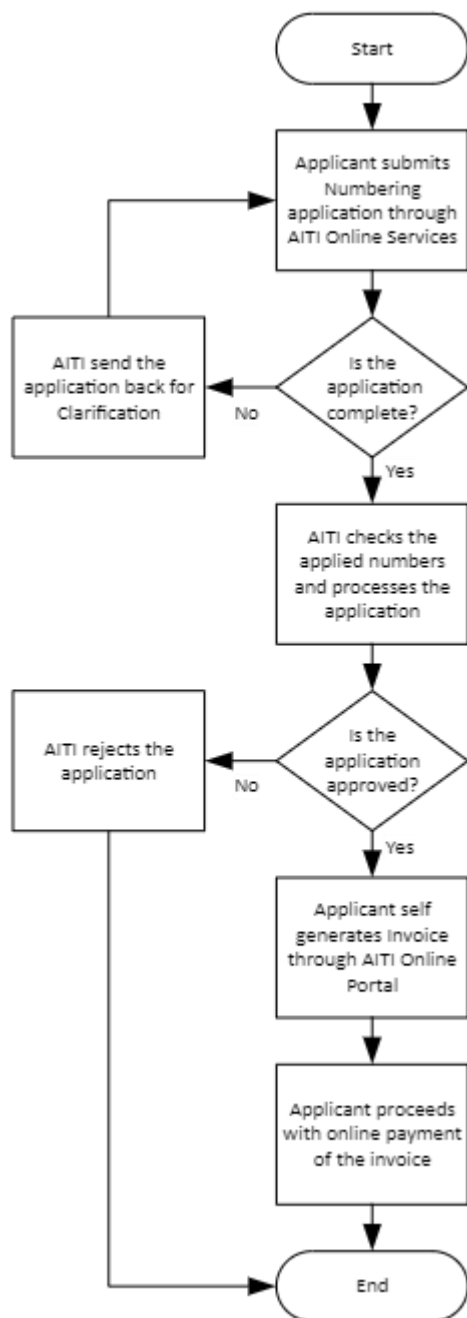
Start

Applicant submits Numbering application through AITI Online Services

Is the application complete?

No

AITI send the application back for Clarification

Yes

AITI checks the applied numbers and processes the application

Is the application approved?

No

AITI rejects the application

Yes

Applicant self generates Invoice through AITI Online Portal

Applicant proceeds with online payment of the invoice

End